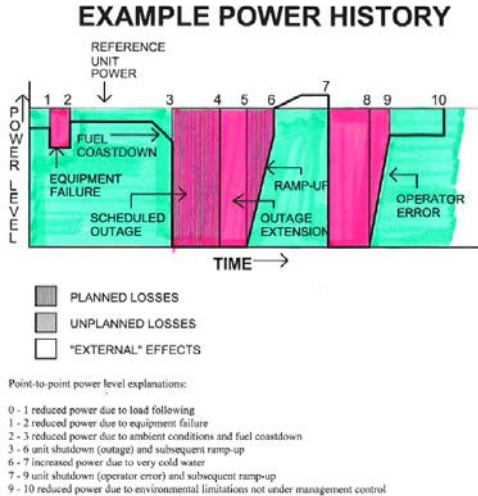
EXAMPLE POWER HISTORY

REFERENCE UNIT POWER

POWER LEVEL

1 2 3 4 5 6 7 8 9 10

FUEL COASTDOWN

EQUIPMENT FAILURE

RAMP-UP

OPERATOR ERROR

SCHEDULED OUTAGE

OUTAGE EXTENSION

TIME

PLANNED LOSSES

UNPLANNED LOSSES

"EXTERNAL" EFFECTS

Point-to-point power level explanations:

0 - 1 reduced power due to load following
1 - 2 reduced power due to equipment failure
2 - 3 reduced power due to ambient conditions and fuel coastdown
3 - 6 unit shutdown (outage) and subsequent ramp-up
6 - 7 increased power due to very cold water
7 - 9 unit shutdown (operator error) and subsequent ramp-up
9 - 10 reduced power due to environmental limitations not under management control